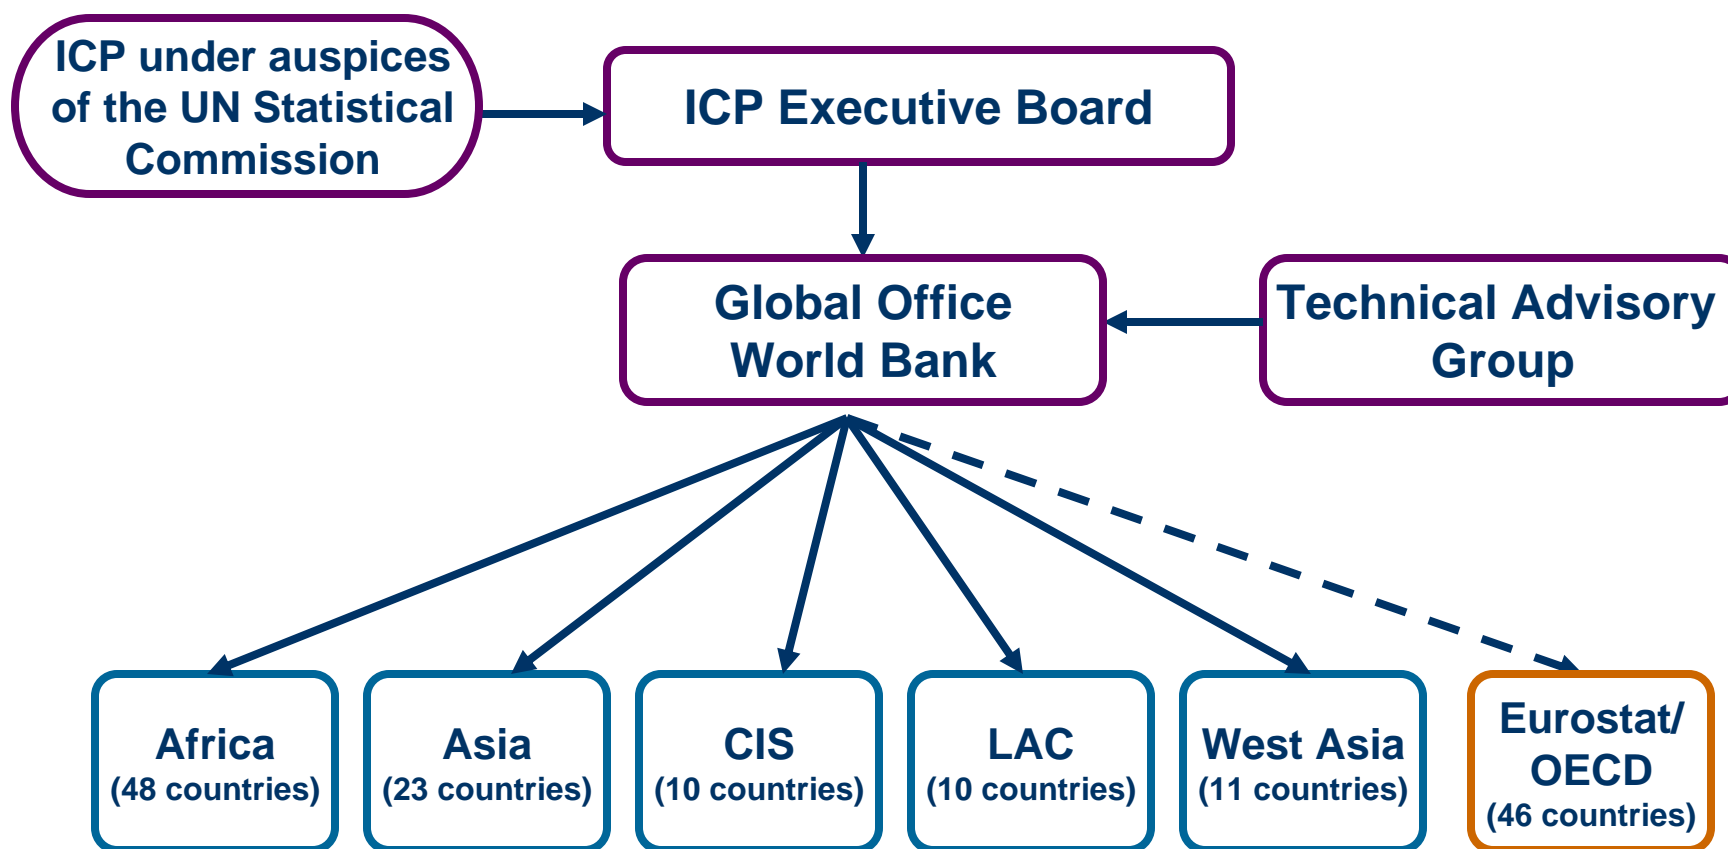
ICP under auspices of the UN Statistical Commission

ICP Executive Board

Global Office World Bank

Technical Advisory Group

Africa
(48 countries)

Asia
(23 countries)

CIS
(10 countries)

LAC
(10 countries)

West Asia
(11 countries)

Eurostat/ OECD
(46 countries)